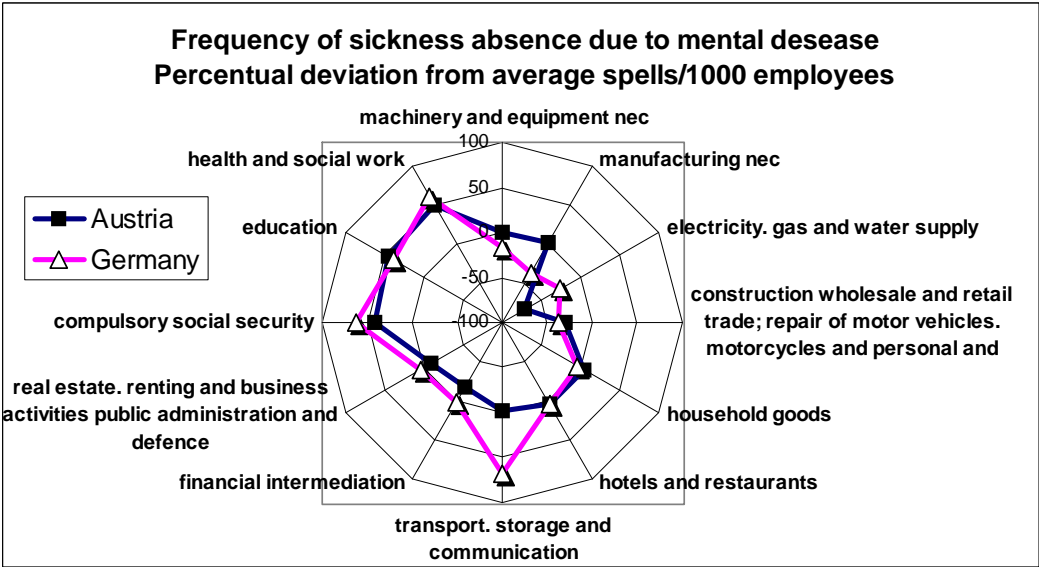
Frequency of sickness absence due to mental desease
Percentual deviation from average spells/1000 employees

machinery and equipment nec
manufacturing nec
electricity. gas and water supply
construction wholesale and retail trade; repair of motor vehicles. motorcycles and personal and
household goods
hotels and restaurants
transport. storage and communication
financial intermediation
real estate. renting and business activities public administration and defence
compulsory social security
education
health and social work

100
50
0
-50
-100

Austria
Germany